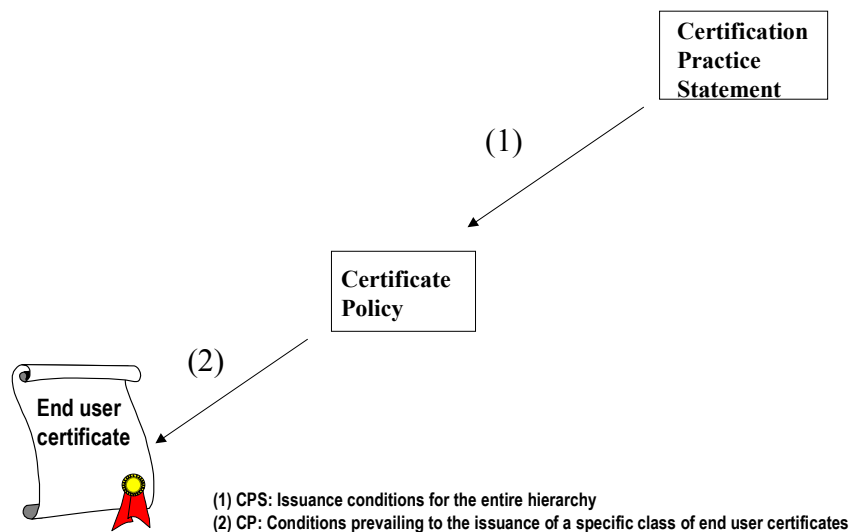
Certification Practice Statement

(1)

Certificate Policy

(2)

End user certificate

(1) CPS: Issuance conditions for the entire hierarchy
(2) CP: Conditions prevailing to the issuance of a specific class of end user certificates